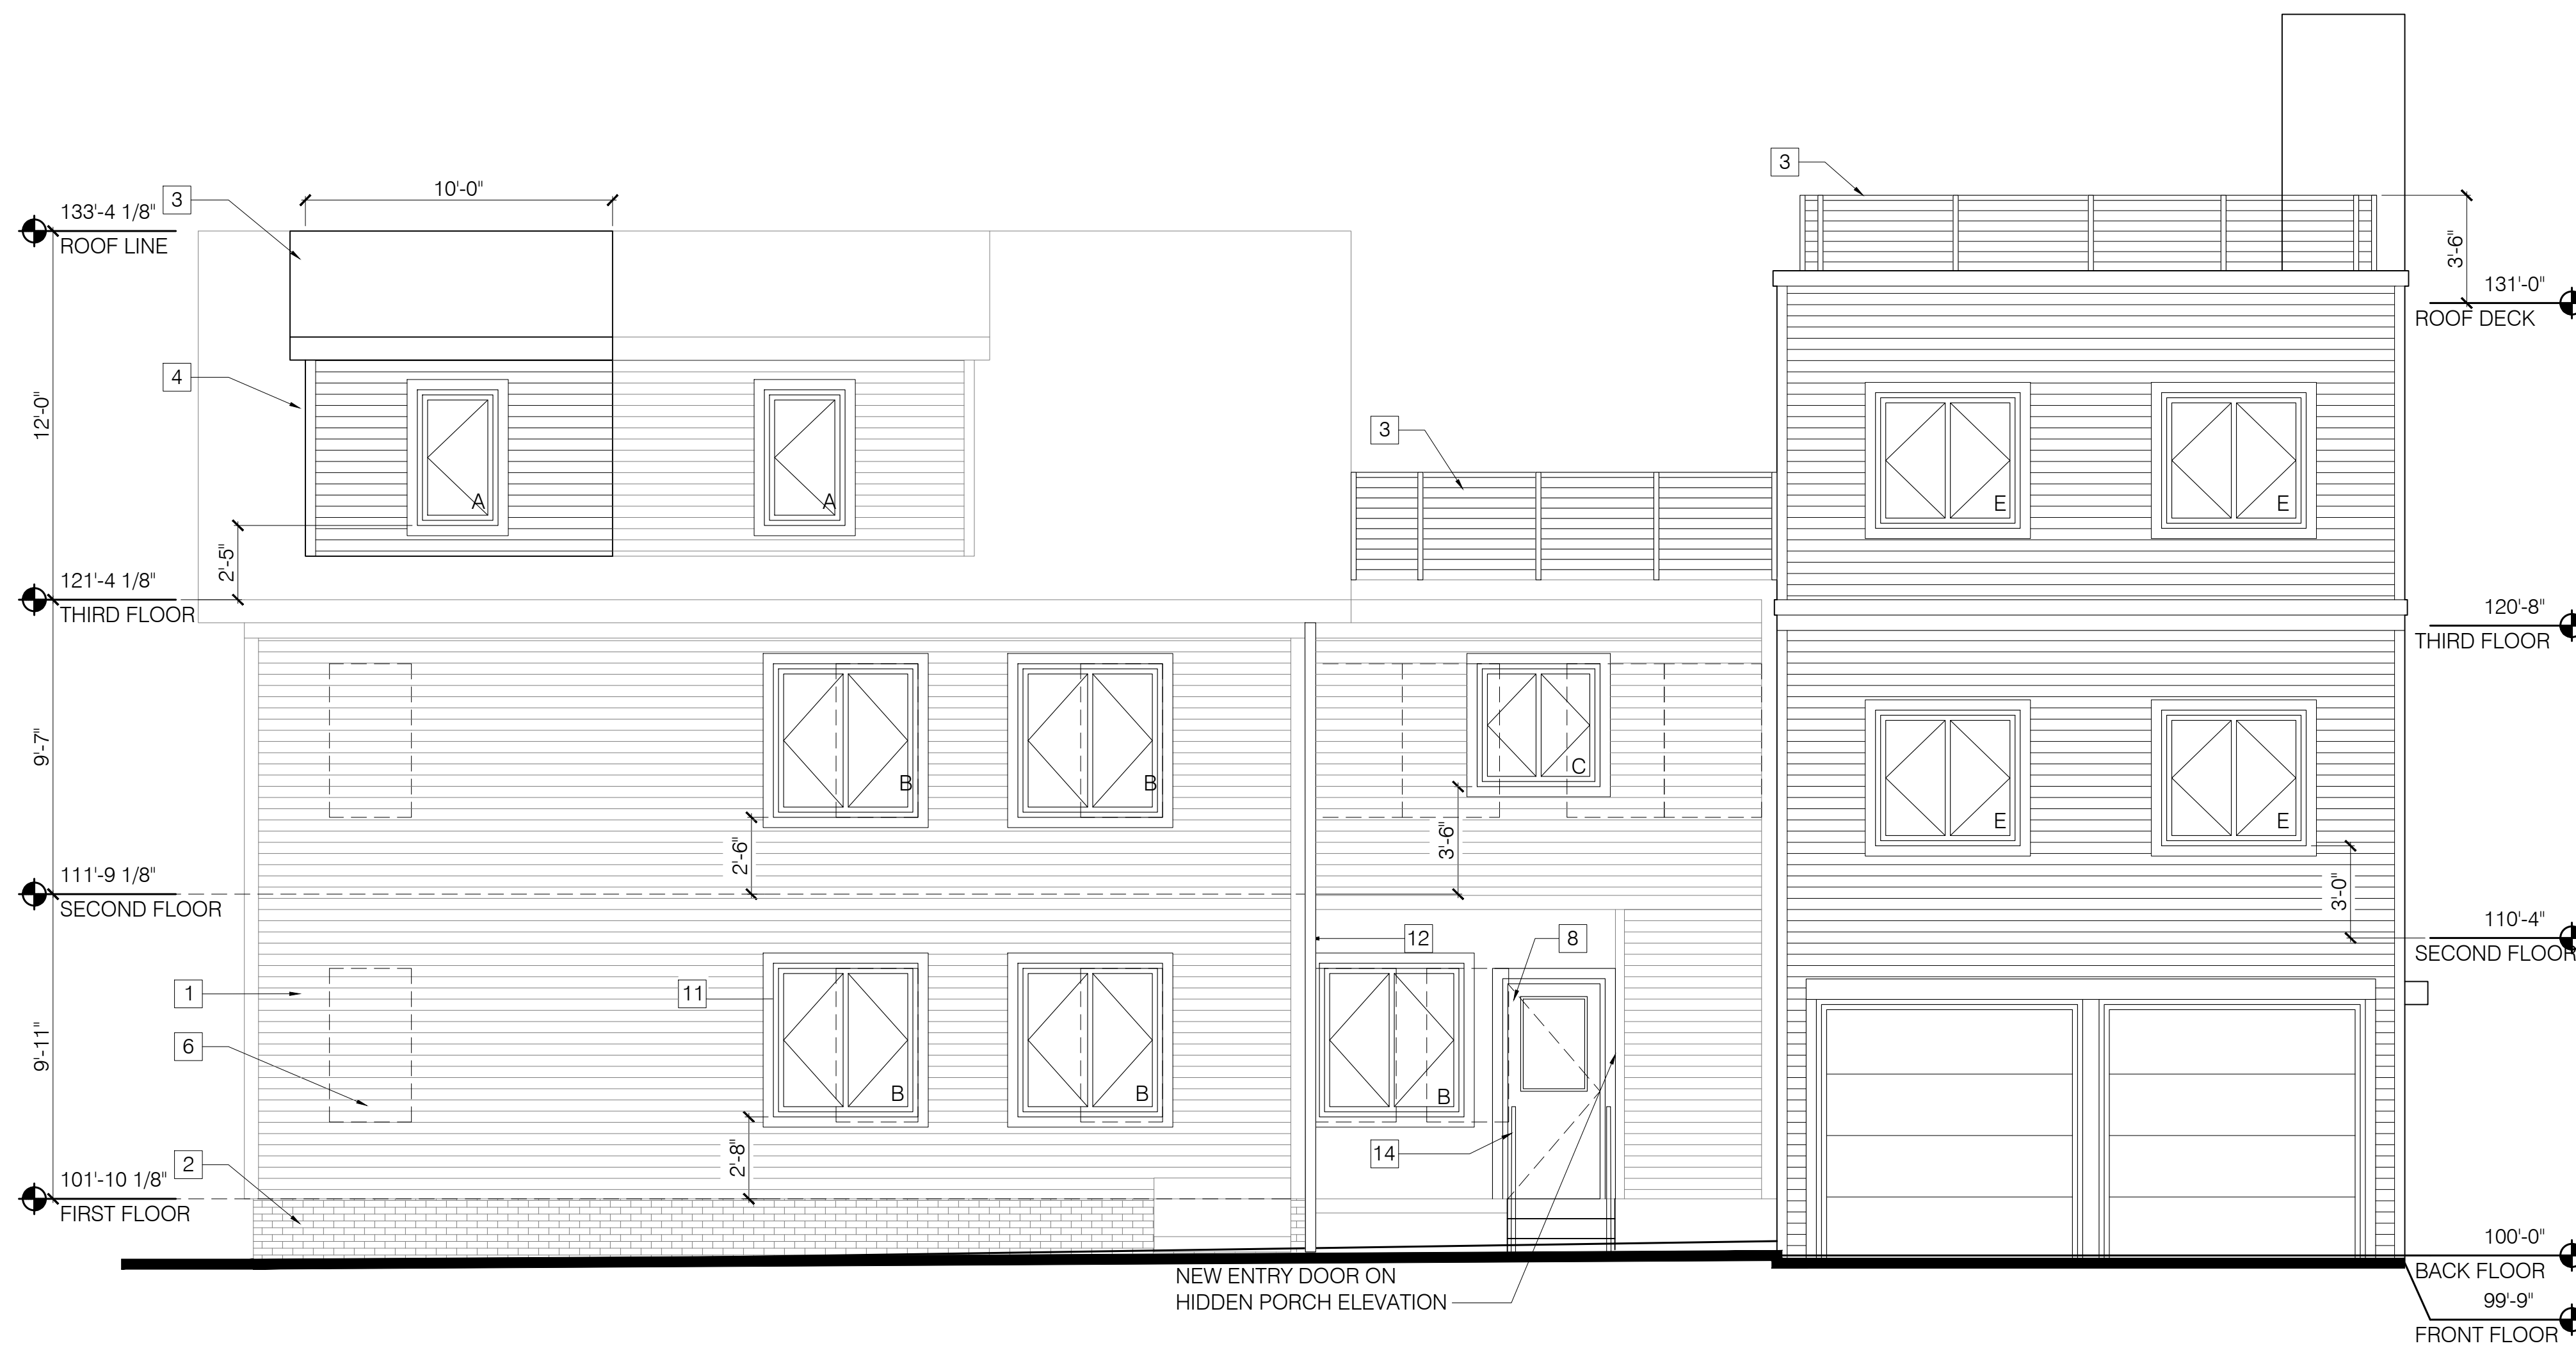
133'-4 1/8"
ROOF LINE

3

10'-0"

4

A

A

12'-0"

2'-5"

121'-4 1/8"
THIRD FLOOR

9'-7"

B

B

C

2'-6"

3'-6"

111'-9 1/8"
SECOND FLOOR

3

3

E

E

3'-6"

131'-0"
ROOF DECK

120'-8"
THIRD FLOOR

E

E

3'-0"

110'-4"
SECOND FLOOR

12

8

1

11

6

9'-11"

B

B

B

14

2'-8"

2

101'-10 1/8"
FIRST FLOOR

NEW ENTRY DOOR ON
HIDDEN PORCH ELEVATION

100'-0"
BACK FLOOR

99'-9"
FRONT FLOOR